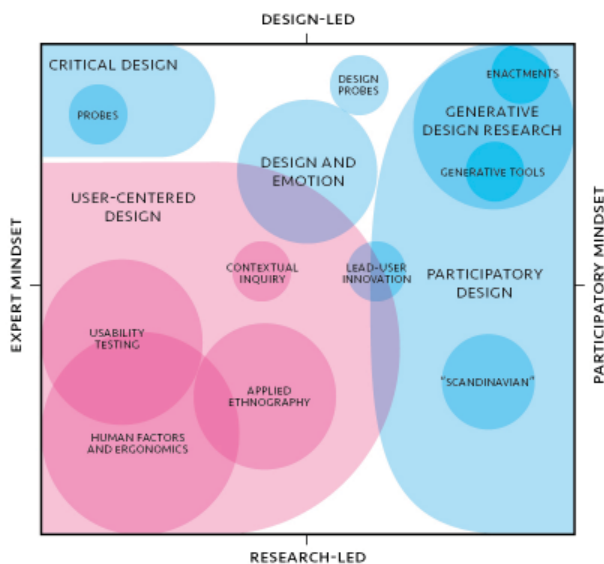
DESIGN-LED

CRITICAL DESIGN

PROBES

DESIGN PROBES

ENACTMENTS

GENERATIVE DESIGN RESEARCH

GENERATIVE TOOLS

DESIGN AND EMOTION

USER-CENTERED DESIGN

EXPERT MINDSET

PARTICIPATORY MINDSET

CONTEXTUAL INQUIRY

LEAD-USER INNOVATION

PARTICIPATORY DESIGN

USABILITY TESTING

APPLIED ETHNOGRAPHY

"SCANDINAVIAN"

HUMAN FACTORS AND ERGONOMICS

RESEARCH-LED